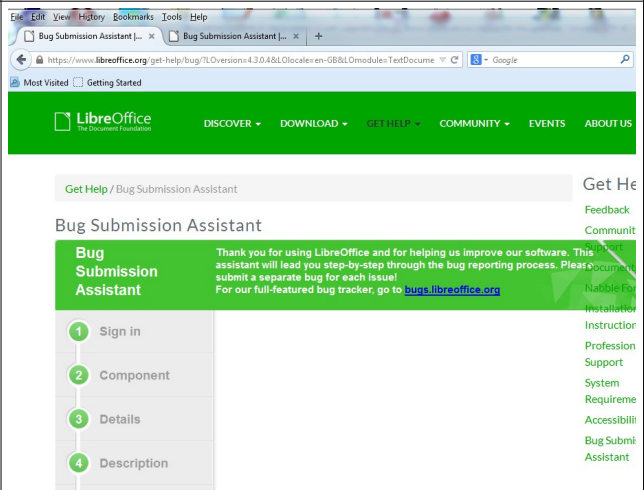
File Edit View History Bookmarks Tools Help

Bug Submission Assistant | ... × Bug Submission Assistant | ... × +

https://www.libreoffice.org/get-help/bug/?LOversion=4.3.0.4&LOlocale=en-GB&LOmodule=TextDocume

Google

Most Visited Getting Started

LibreOffice
The Document Foundation

DISCOVER DOWNLOAD GET HELP COMMUNITY EVENTS ABOUT US

Get Help / Bug Submission Assistant

Bug Submission Assistant

Bug Submission Assistant

Thank you for using LibreOffice and for helping us improve our software. This assistant will lead you step-by-step through the bug reporting process. Please submit a separate bug for each issue!
For our full-featured bug tracker, go to bugs.libreoffice.org

1 Sign in

2 Component

3 Details

4 Description

Get He

Feedback

Communi Support

Document

Nabble For

Installatio Instruction

Professio Support

System Requireme

Accessibili

Bug Submi Assistant